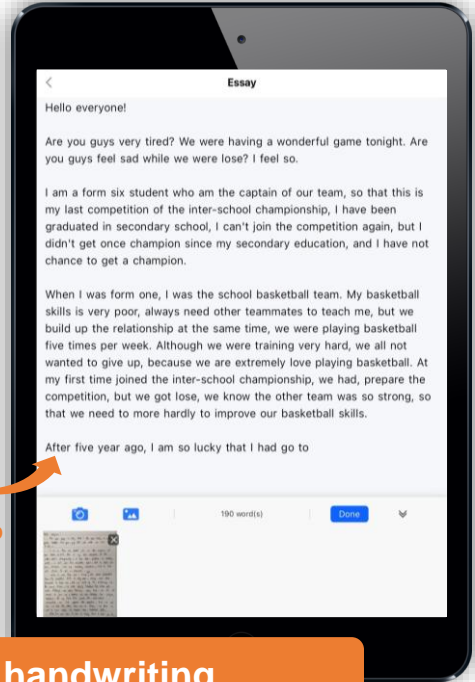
Essay

Hello everyone!

Are you guys very tired? We were having a wonderful game tonight. Are you guys feel sad while we were lose? I feel so.

I am a form six student who am the captain of our team, so that this is my last competition of the inter-school championship, I have been graduated in secondary school, I can't join the competition again, but I didn't get once champion since my secondary education, and I have not chance to get a champion.

When I was form one, I was the school basketball team. My basketball skills is very poor, always need other teammates to teach me, but we build up the relationship at the same time, we were playing basketball five times per week. Although we were training very hard, we all not wanted to give up, because we are extremely love playing basketball. At my first time joined the inter-school championship, we had, prepare the competition, but we got lose, we know the other team was so strong, so that we need to more hardly to improve our basketball skills.

After five year ago, I am so lucky that I had go to

190 word(s)

Done

handwriting